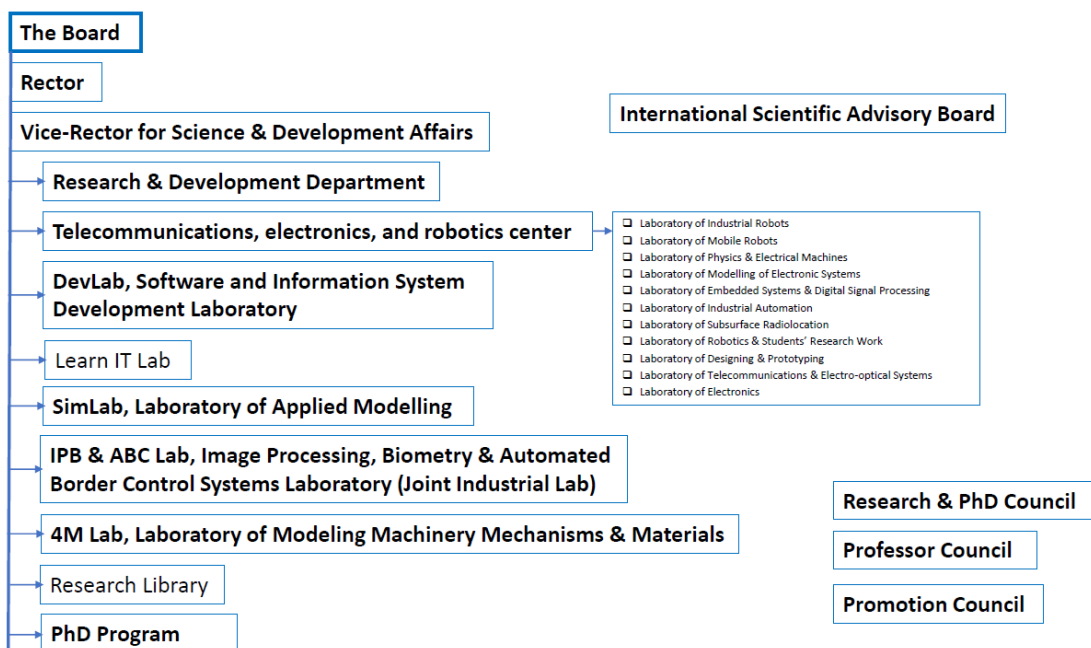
The Board

Rector

Vice-Rector for Science & Development Affairs

International Scientific Advisory Board

Research & Development Department

Telecommunications, electronics, and robotics center

- Laboratory of Industrial Robots
- Laboratory of Mobile Robots
- Laboratory of Physics & Electrical Machines
- Laboratory of Modelling of Electronic Systems
- Laboratory of Embedded Systems & Digital Signal Processing
- Laboratory of Industrial Automation
- Laboratory of Subsurface Radiolocation
- Laboratory of Robotics & Students' Research Work
- Laboratory of Designing & Prototyping
- Laboratory of Telecommunications & Electro-optical Systems
- Laboratory of Electronics

DevLab, Software and Information System Development Laboratory

Learn IT Lab

SimLab, Laboratory of Applied Modelling

IPB & ABC Lab, Image Processing, Biometry & Automated Border Control Systems Laboratory (Joint Industrial Lab)

4M Lab, Laboratory of Modeling Machinery Mechanisms & Materials

Research Library

PhD Program

Research & PhD Council

Professor Council

Promotion Council